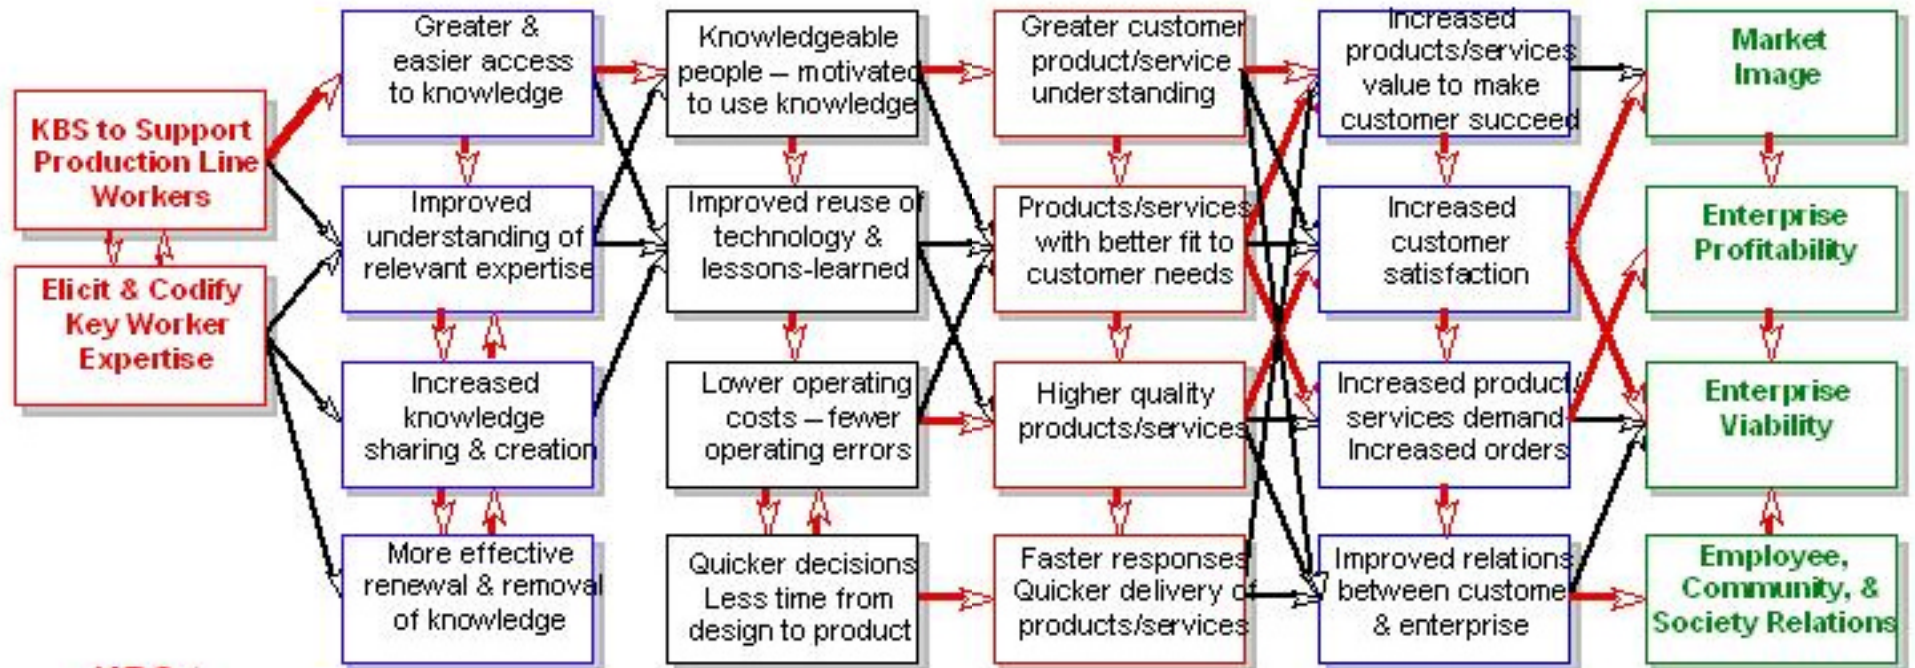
KBS to Support Production Line Workers

Elicit & Codify Key Worker Expertise

Greater & easier access to knowledge

Improved understanding of relevant expertise

Increased knowledge sharing & creation

More effective renewal & removal of knowledge

Knowledgeable people – motivated to use knowledge

Improved reuse of technology & lessons-learned

Lower operating costs – fewer operating errors

Quicker decisions Less time from design to product

Greater customer product/service understanding

Products/services with better fit to customer needs

Higher quality products/services

Faster responses Quicker delivery of products/services

Increased products/services value to make customer succeed

Increased customer satisfaction

Increased product/ services demand Increased orders

Improved relations between customer & enterprise

Market Image

Enterprise Profitability

Enterprise Viability

Employee, Community, & Society Relations

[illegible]